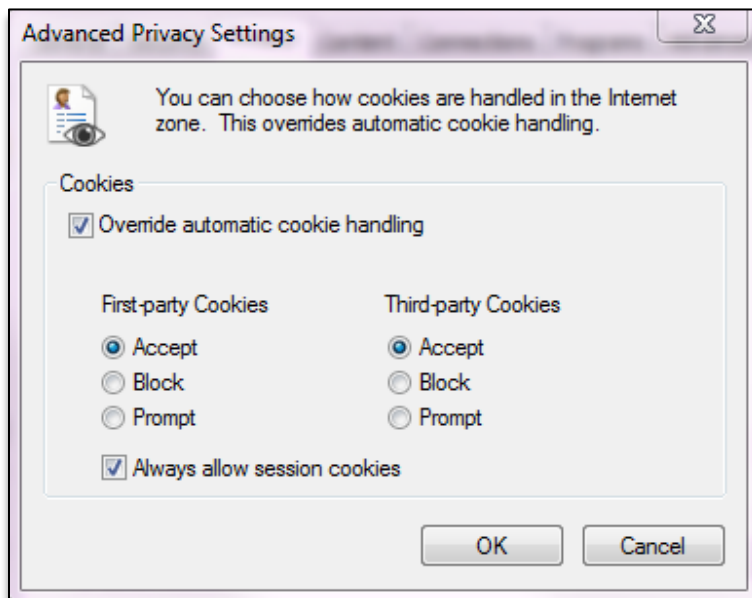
Advanced Privacy Settings

You can choose how cookies are handled in the Internet zone. This overrides automatic cookie handling.

Cookies

Override automatic cookie handling

First-party Cookies

Accept

Block

Prompt

Third-party Cookies

Accept

Block

Prompt

Always allow session cookies

OK

Cancel